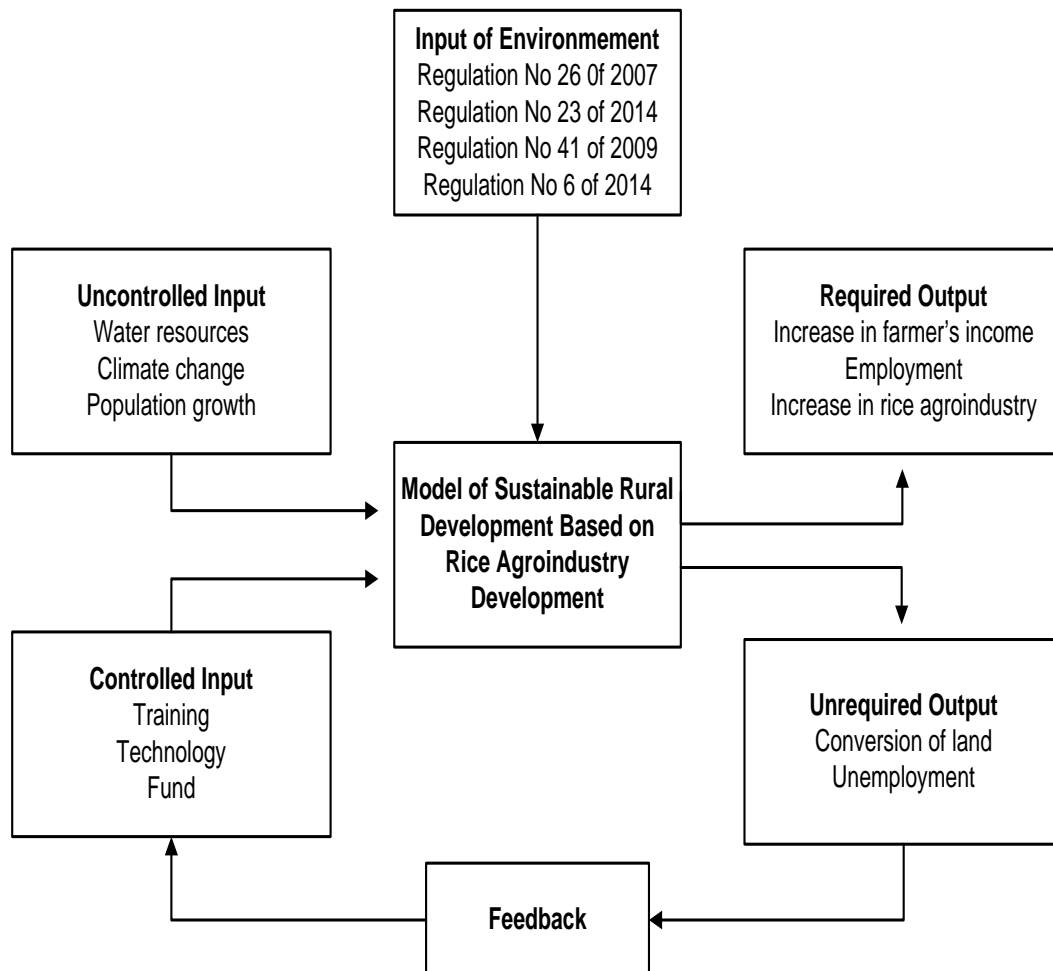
**Input of Environmement**
Regulation No 26 0f 2007
Regulation No 23 of 2014
Regulation No 41 of 2009
Regulation No 6 of 2014

**Uncontrolled Input**
Water resources
Climate change
Population growth

**Required Output**
Increase in farmer's income
Employment
Increase in rice agroindustry

**Model of Sustainable Rural Development Based on Rice Agroindustry Development**

**Controlled Input**
Training
Technology
Fund

**Unrequired Output**
Conversion of land
Unemployment

**Feedback**